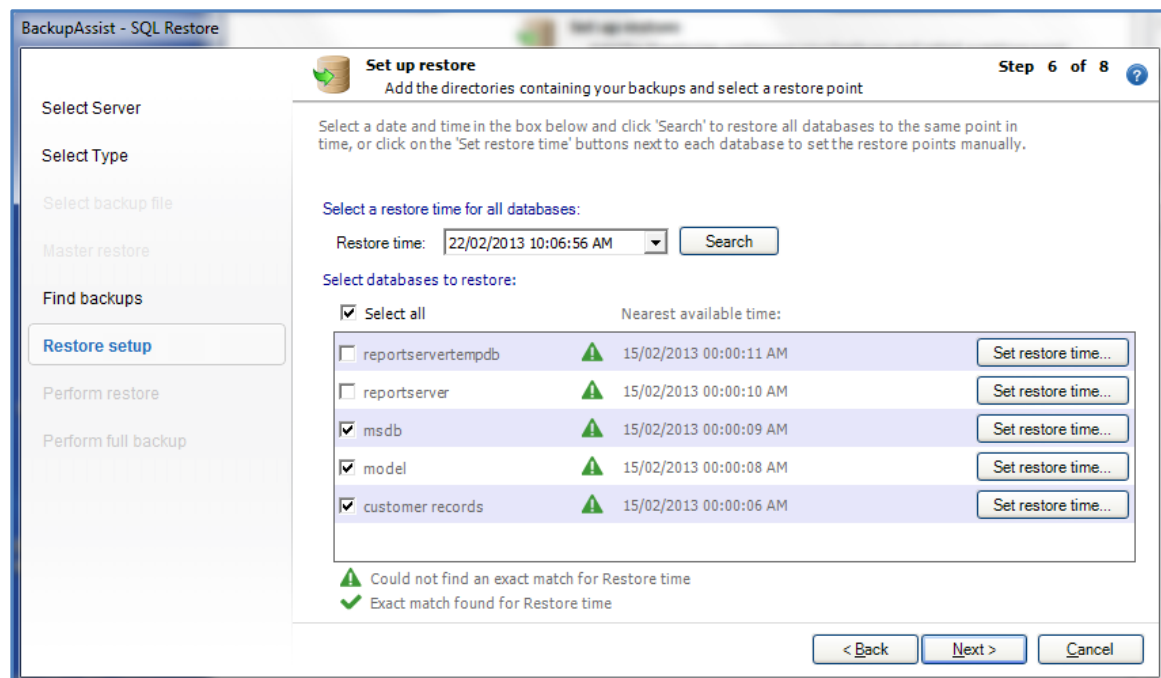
BackupAssist - SQL Restore

Select Server

Select Type

Select backup file

Master restore

Find backups

Restore setup

Perform restore

Perform full backup

Set up restore
Add the directories containing your backups and select a restore point

Step 6 of 8

Select a date and time in the box below and click 'Search' to restore all databases to the same point in time, or click on the 'Set restore time' buttons next to each database to set the restore points manually.

Select a restore time for all databases:

Restore time: 22/02/2013 10:06:56 AM Search

Select databases to restore:

Select all

Nearest available time:

| | | |
|---|---|---|
| reportservertempdb | 15/02/2013 00:00:11 AM | Set restore time... |
| reportserver | 15/02/2013 00:00:10 AM | Set restore time... |
| msdb | 15/02/2013 00:00:09 AM | Set restore time... |
| model | 15/02/2013 00:00:08 AM | Set restore time... |
| customer records | 15/02/2013 00:00:06 AM | Set restore time... |

Could not find an exact match for Restore time

Exact match found for Restore time

< Back Next > Cancel